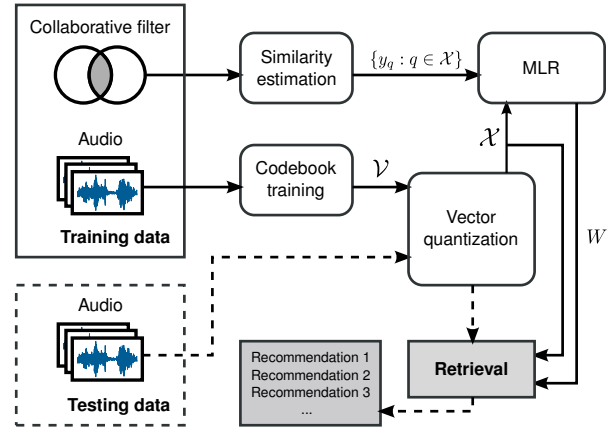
Collaborative filter

Audio

Training data

Similarity estimation

$\{y_q : q \in \mathcal{X}\}$

MLR

Codebook training

$\mathcal{V}$

$\mathcal{X}$

Vector quantization

$W$

Audio

Testing data

Recommendation 1
Recommendation 2
Recommendation 3
...

Retrieval